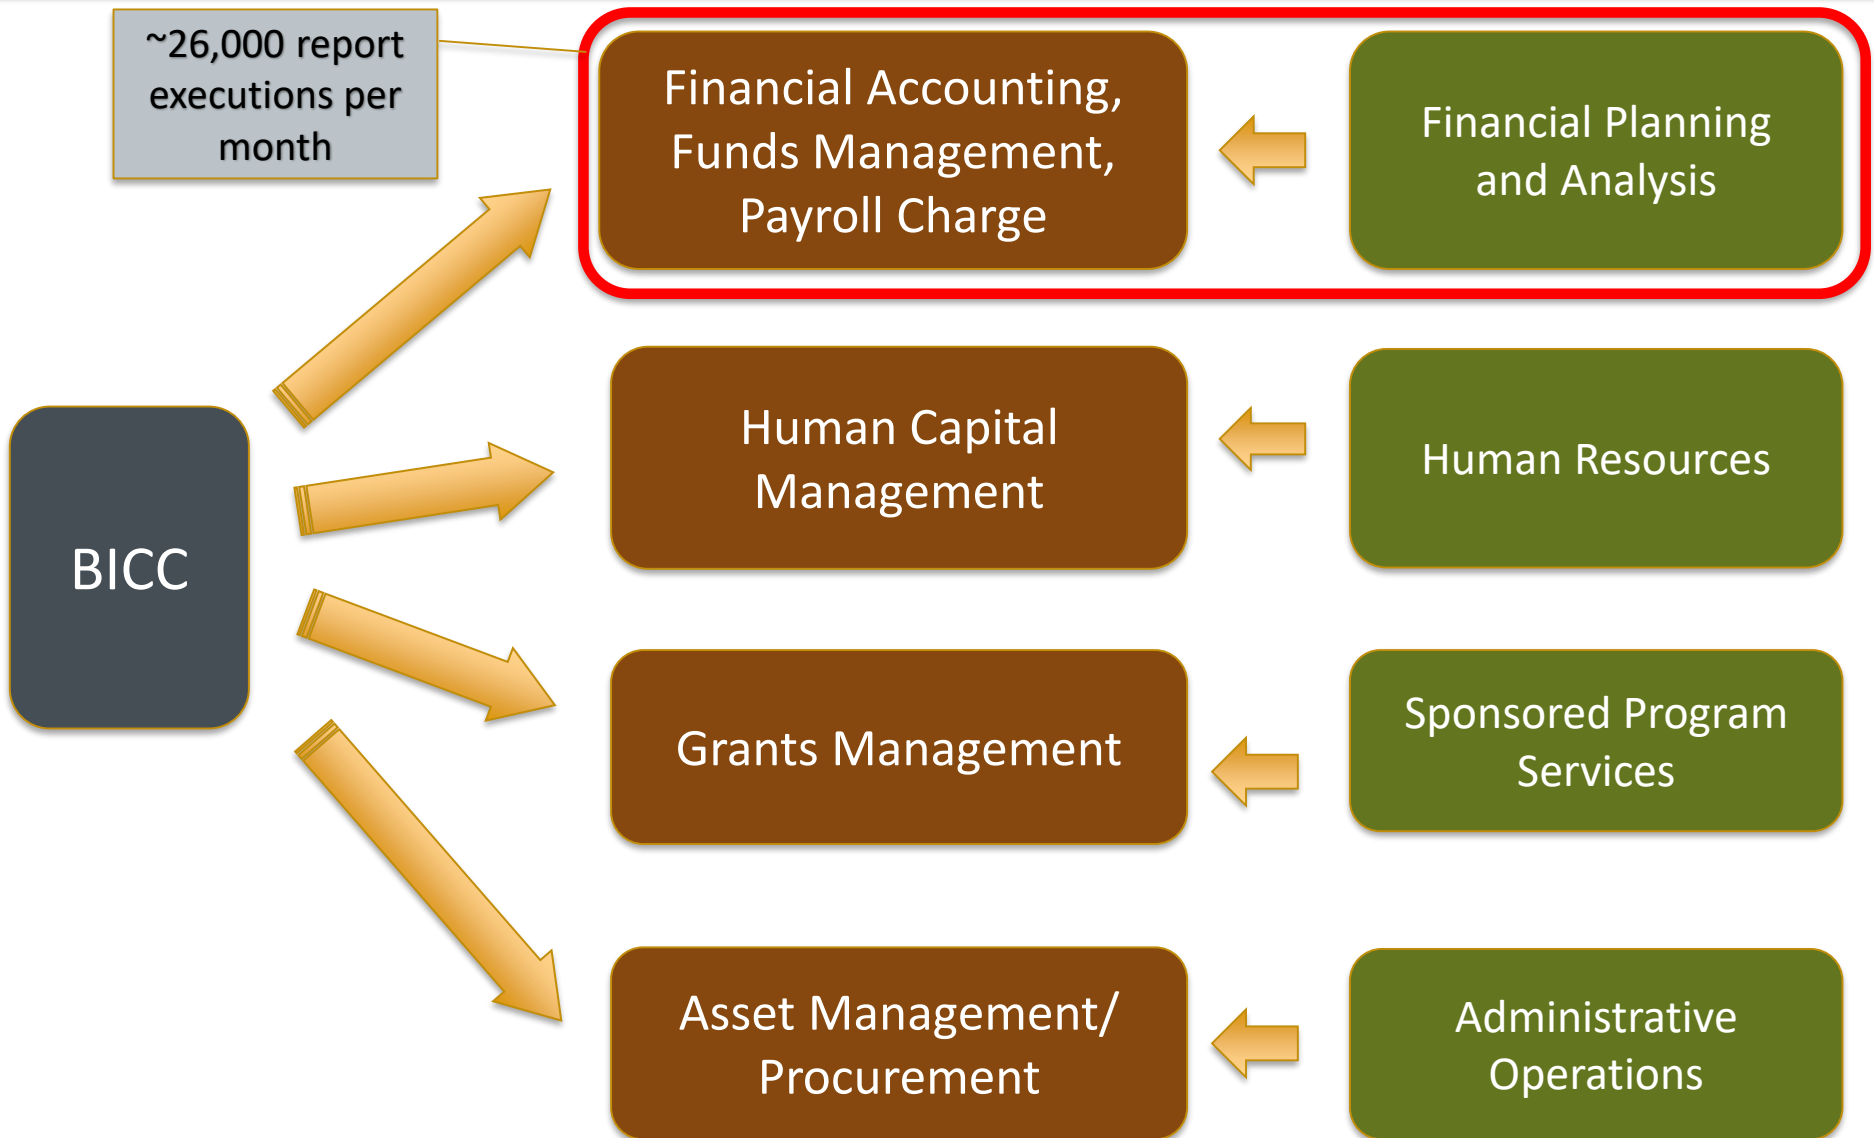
~26,000 report executions per month

Financial Accounting, Funds Management, Payroll Charge

Financial Planning and Analysis

BICC

Human Capital Management

Human Resources

Grants Management

Sponsored Program Services

Asset Management/ Procurement

Administrative Operations